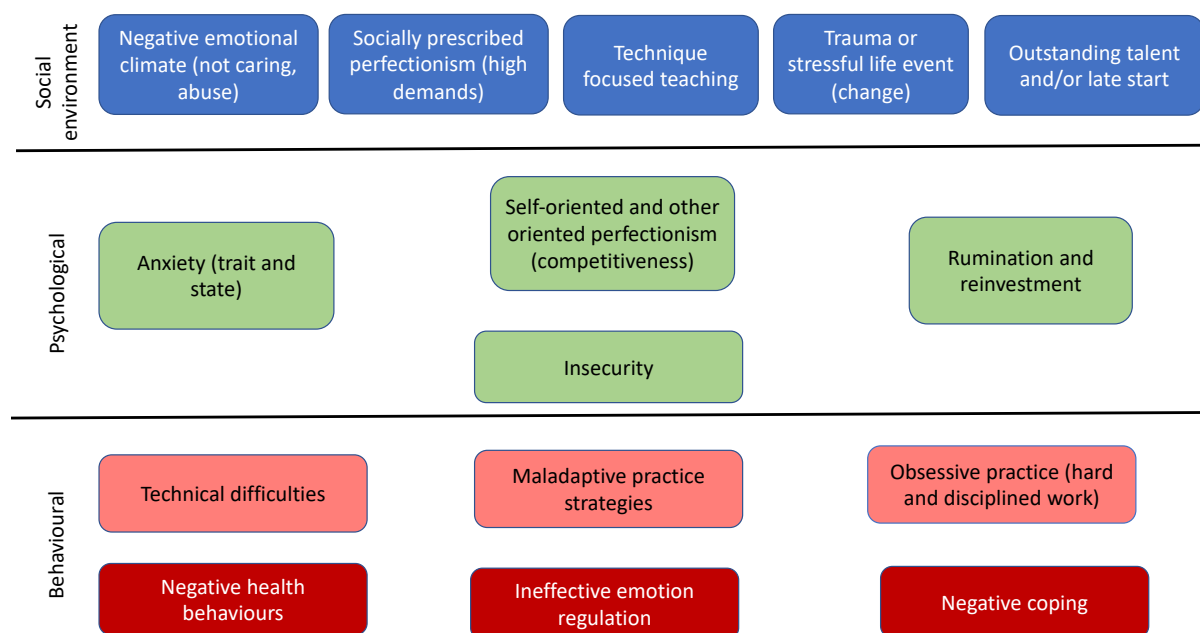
Social environment

Negative emotional climate (not caring, abuse)

Socially prescribed perfectionism (high demands)

Technique focused teaching

Trauma or stressful life event (change)

Outstanding talent and/or late start

Psychological

Anxiety (trait and state)

Self-oriented and other oriented perfectionism (competitiveness)

Rumination and reinvestment

Insecurity

Behavioural

Technical difficulties

Maladaptive practice strategies

Obsessive practice (hard and disciplined work)

Negative health behaviours

Ineffective emotion regulation

Negative coping